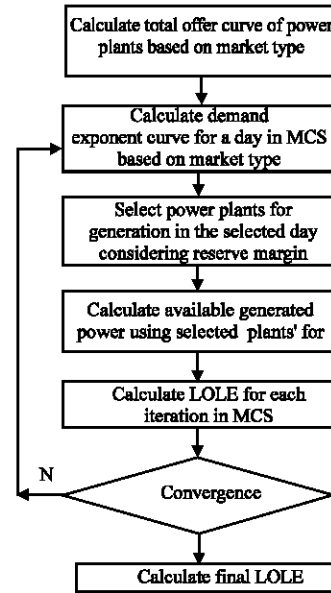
Calculate total offer curve of power plants based on market type

Calculate demand exponent curve for a day in MCS based on market type

Select power plants for generation in the selected day considering reserve margin

Calculate available generated power using selected plants' for

Calculate LOLE for each iteration in MCS

N

Convergence

Calculate final LOLE